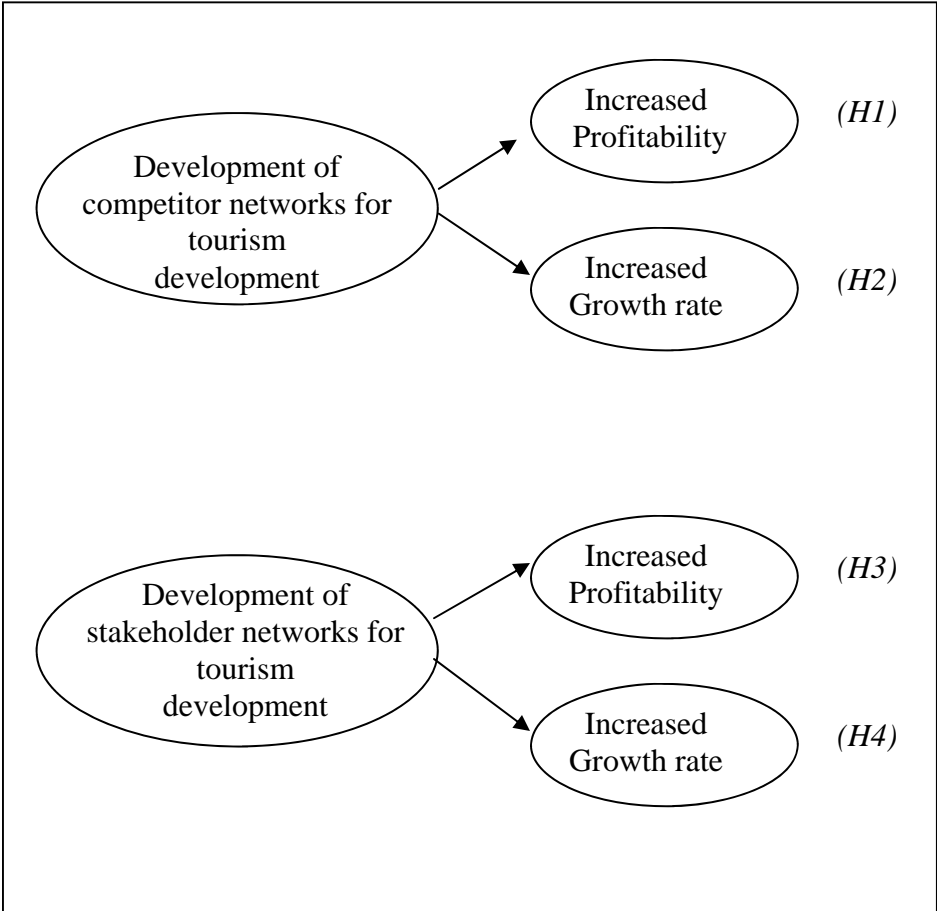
Development of competitor networks for tourism development

Increased Profitability

(H1)

Increased Growth rate

(H2)

Development of stakeholder networks for tourism development

Increased Profitability

(H3)

Increased Growth rate

(H4)